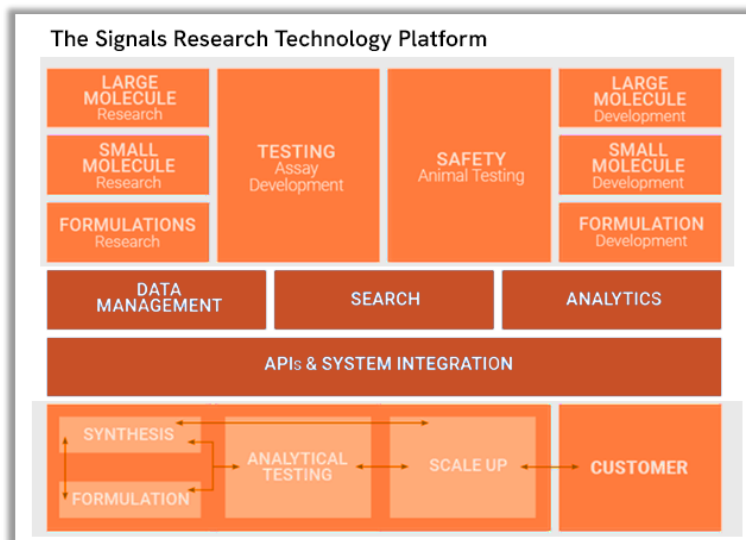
The Signals Research Technology Platform

LARGE MOLECULE Research

SMALL MOLECULE Research

FORMULATIONS Research

TESTING Assay Development

SAFETY Animal Testing

LARGE MOLECULE Development

SMALL MOLECULE Development

FORMULATION Development

DATA MANAGEMENT

SEARCH

ANALYTICS

APIs & SYSTEM INTEGRATION

SYNTHESIS

FORMULATION

ANALYTICAL TESTING

SCALE UP

CUSTOMER